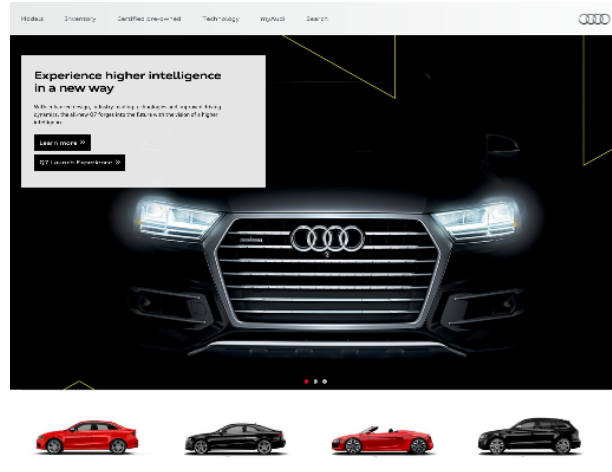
Models Inventory Certified pre-owned Technology myAudi Search

Experience higher intelligence in a new way

With a sleek design, a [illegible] and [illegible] dynamics, the all-new Q7 forges into the future in the vision of a higher intelligence.

Learn more »

Q7 Launch Experience »